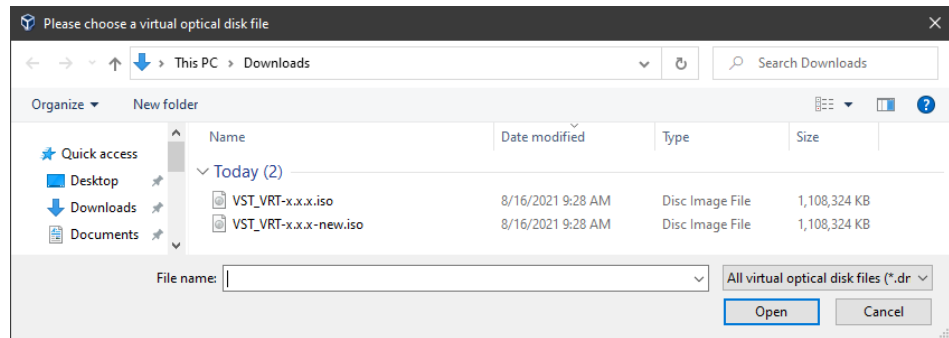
Please choose a virtual optical disk file

This PC > Downloads

Search Downloads

Organize ▾ New folder

Quick access
Desktop
Downloads
Documents

| Name | Date modified | Type | Size |
|---|---|---|---|
| Today (2) | | | |
| VST_VRT-x.x.x.iso | 8/16/2021 9:28 AM | Disc Image File | 1,108,324 KB |
| VST_VRT-x.x.x-new.iso | 8/16/2021 9:28 AM | Disc Image File | 1,108,324 KB |

File name:

All virtual optical disk files (*.dr

Open Cancel